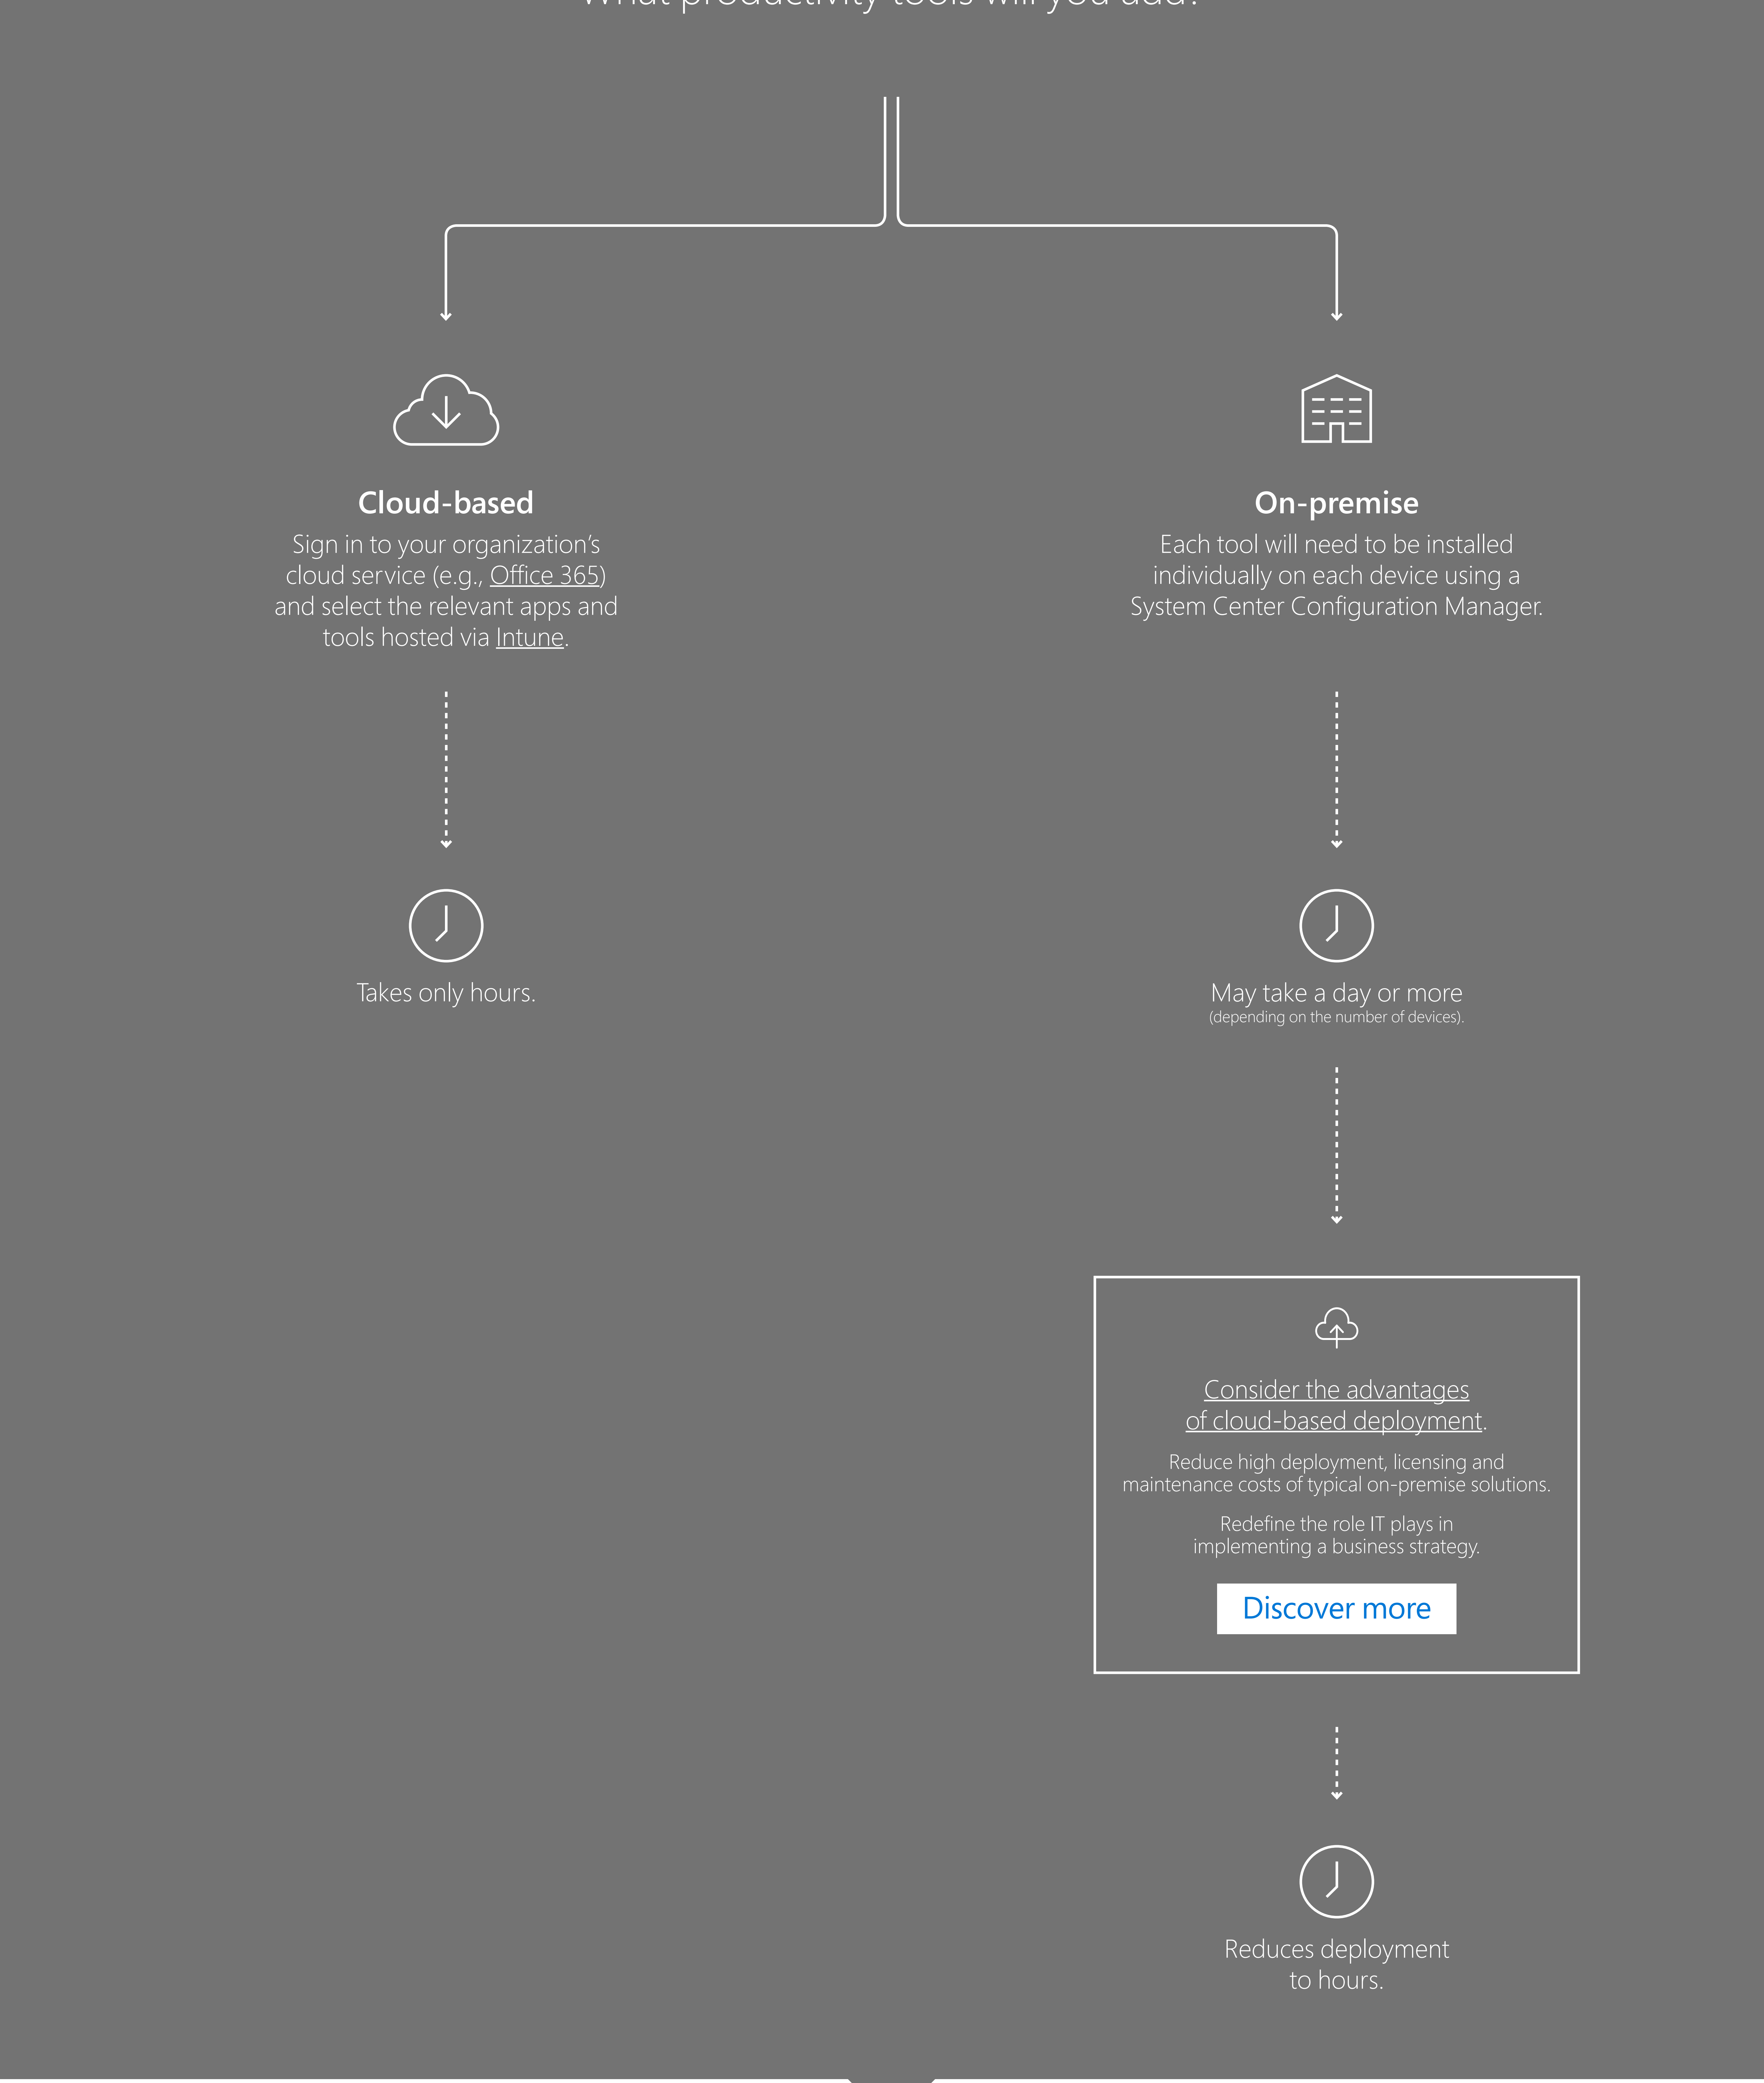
What productivity tools will you add?

Cloud-based
Sign in to your organization's cloud service (e.g., Office 365) and select the relevant apps and tools hosted via Intune.

Takes only hours.

On-premise
Each tool will need to be installed individually on each device using a System Center Configuration Manager.

May take a day or more (depending on the number of devices).

Consider the advantages of cloud-based deployment.

Reduce high deployment, licensing and maintenance costs of typical on-premise solutions.

Redefine the role IT plays in implementing a business strategy.

Discover more

Reduces deployment to hours.